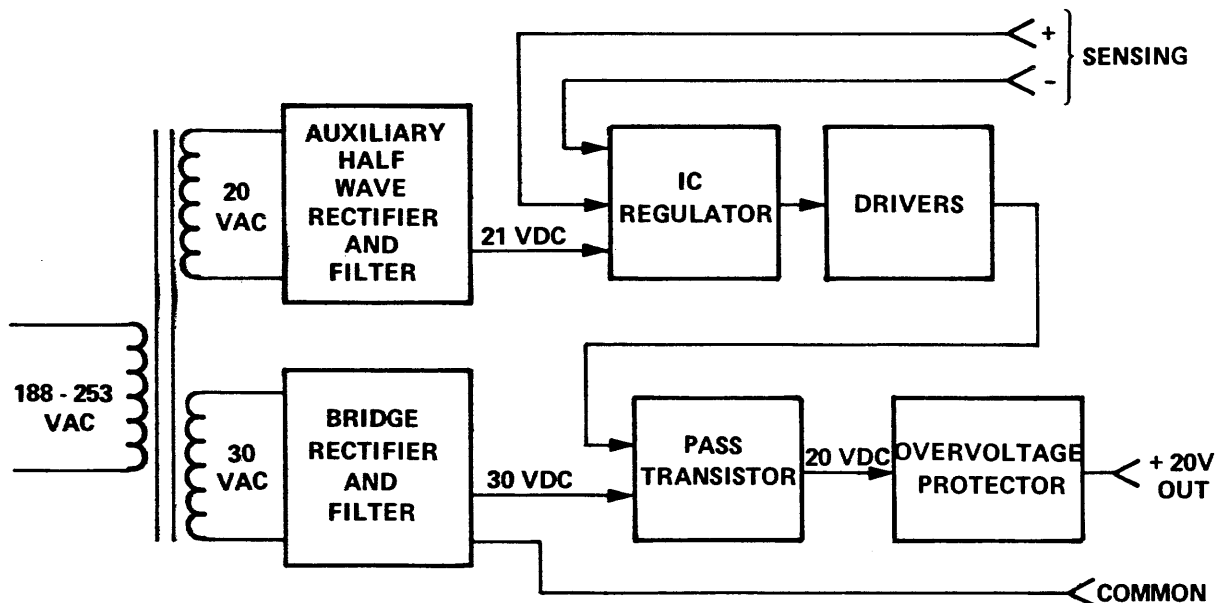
+
-
SENSING

20 VAC

AUXILIARY HALF WAVE RECTIFIER AND FILTER

21 VDC

IC REGULATOR

DRIVERS

188 - 253 VAC

30 VAC

BRIDGE RECTIFIER AND FILTER

30 VDC

PASS TRANSISTOR

20 VDC

OVERVOLTAGE PROTECTOR

+ 20V OUT

COMMON